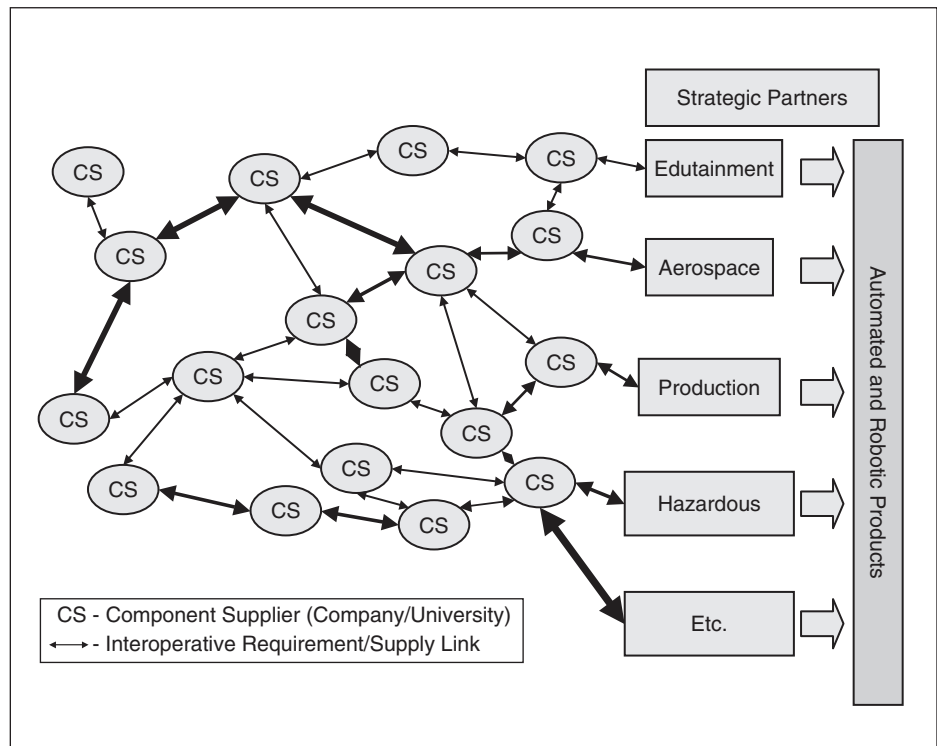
Strategic Partners

CS

CS

CS

CS

CS

CS

CS

CS

CS

CS

CS

CS

CS

CS

CS

CS

CS

CS

Edutainment

Aerospace

Production

Hazardous

Etc.

Automated and Robotic Products

CS - Component Supplier (Company/University)
- Interoperative Requirement/Supply Link